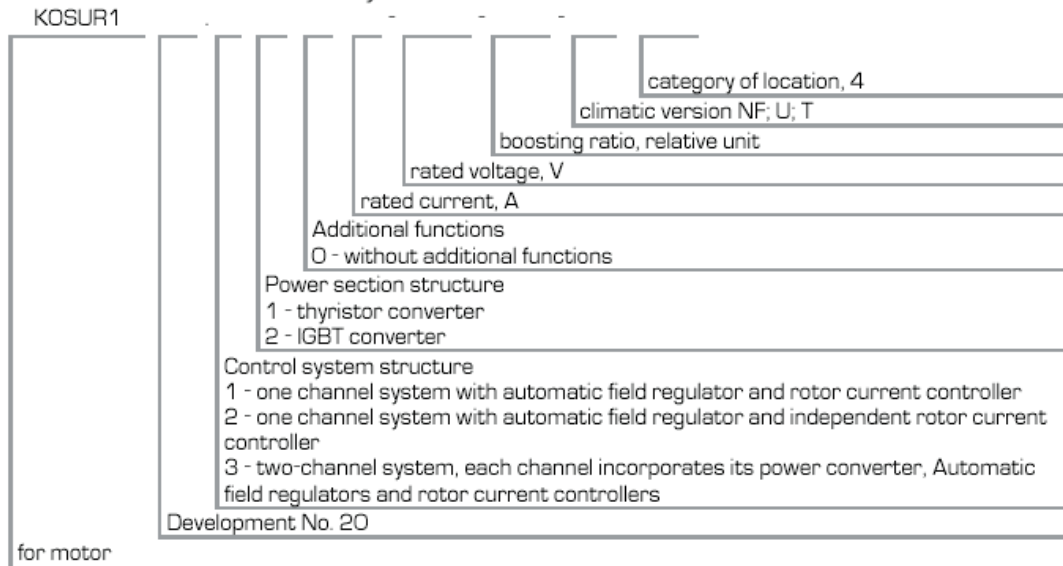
KOSUR1 . - - -

category of location, 4

climatic version NF; U; T

boosting ratio, relative unit

rated voltage, V

rated current, A

Additional functions
0 - without additional functions

Power section structure
1 - thyristor converter
2 - IGBT converter

Control system structure
1 - one channel system with automatic field regulator and rotor current controller
2 - one channel system with automatic field regulator and independent rotor current controller
3 - two-channel system, each channel incorporates its power converter, Automatic field regulators and rotor current controllers

Development No. 20

for motor